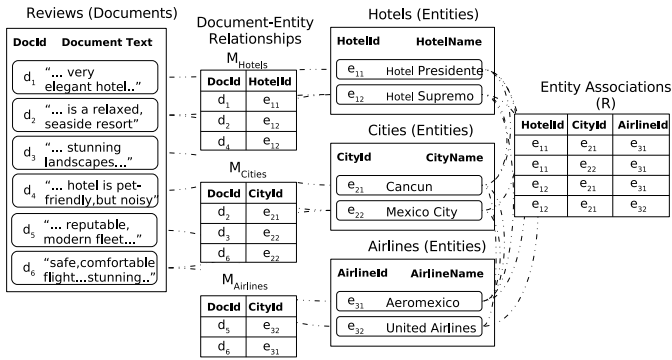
Reviews (Documents)

| DocId | Document Text |
|---|---|
| $d_1$ | "... very elegant hotel.." |
| $d_2$ | "... is a relaxed, seaside resort" |
| $d_3$ | "... stunning landscapes..." |
| $d_4$ | "... hotel is pet-friendly,but noisy" |
| $d_5$ | "... reputable, modern fleet..." |
| $d_6$ | "safe,comfortable flight...stunning.." |

Document-Entity Relationships

$M_{Hotels}$

| DocId | HotelId |
|---|---|
| $d_1$ | $e_{11}$ |
| $d_2$ | $e_{12}$ |
| $d_4$ | $e_{12}$ |

$M_{Cities}$

| DocId | CityId |
|---|---|
| $d_2$ | $e_{21}$ |
| $d_3$ | $e_{22}$ |
| $d_6$ | $e_{22}$ |

$M_{Airlines}$

| DocId | CityId |
|---|---|
| $d_5$ | $e_{32}$ |
| $d_6$ | $e_{31}$ |

Hotels (Entities)

| HotelId | HotelName |
|---|---|
| $e_{11}$ | Hotel Presidente |
| $e_{12}$ | Hotel Supremo |

Cities (Entities)

| CityId | CityName |
|---|---|
| $e_{21}$ | Cancun |
| $e_{22}$ | Mexico City |

Airlines (Entities)

| AirlineId | AirlineName |
|---|---|
| $e_{31}$ | Aeromexico |
| $e_{32}$ | United Airlines |

Entity Associations (R)

| HotelId | CityId | AirlineId |
|---|---|---|
| $e_{11}$ | $e_{21}$ | $e_{31}$ |
| $e_{11}$ | $e_{22}$ | $e_{31}$ |
| $e_{12}$ | $e_{21}$ | $e_{31}$ |
| $e_{12}$ | $e_{21}$ | $e_{32}$ |